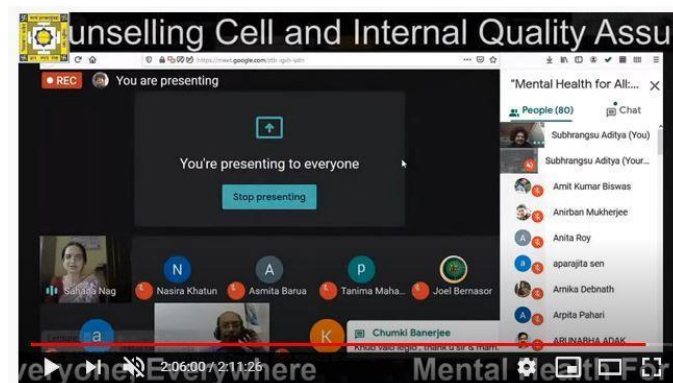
unselling Cell and Internal Quality Assu

REC You are presenting

You're presenting to everyone

Stop presenting

"Mental Health for All:...

People (80)

Chat

Subhrangsu Aditya (You)

Subhrangsu Aditya (Your...

Amit Kumar Biswas

Anirban Mukherjee

Anita Roy

aparajita sen

Arnika Debnath

Arpita Pahari

ARUNABHA ADAK

Sahana Nag

Nasira Khatun

Asmita Barua

Tanima Maha...

Joel Bernasor

Chumki Banerjee

Khub valo laglo.. thank u sir & mam.

2:06:00 / 2:11:26

veryone Everywhere Mental Health For